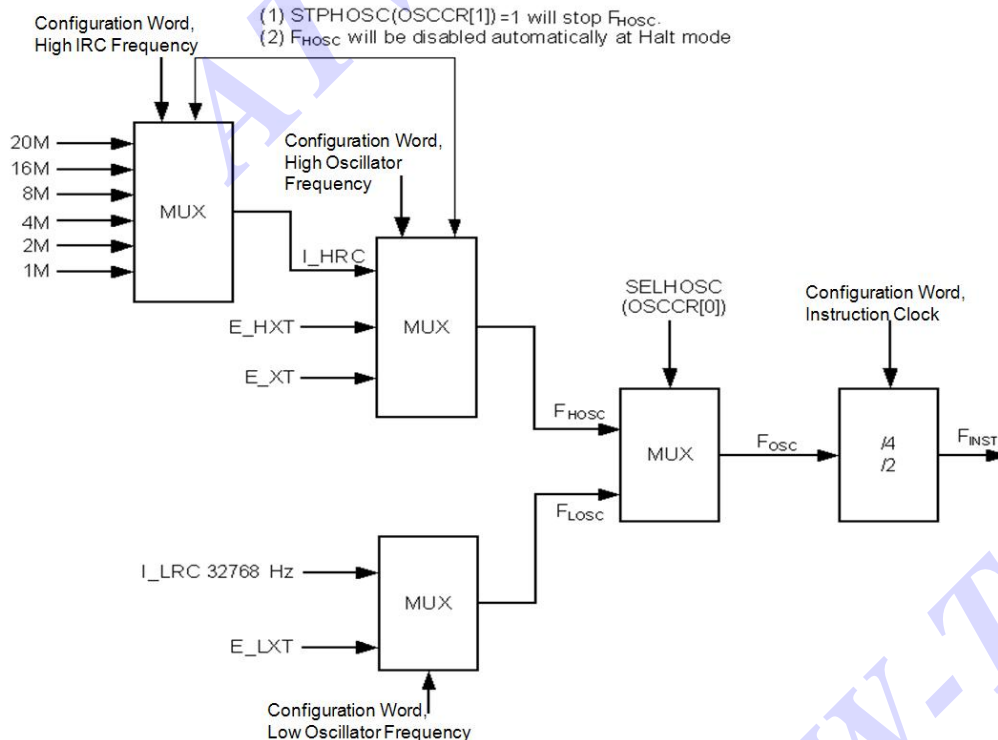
Configuration Word, High IRC Frequency

(1) STPHOSC(OSCCR[1]) =1 will stop $F_{HOSC}$.
(2) $F_{HOSC}$ will be disabled automatically at Halt mode

20M
16M
8M
4M
2M
1M

MUX

Configuration Word, High Oscillator Frequency

I_HRC
E_HXT
E_XT

MUX

SELHOSC (OSCCR[0])

Configuration Word, Instruction Clock

$F_{HOSC}$

MUX

$F_{OSC}$

/4
/2

$F_{INST}$

$F_{LOSC}$

I_LRC 32768 Hz
E_LXT

MUX

Configuration Word, Low Oscillator Frequency